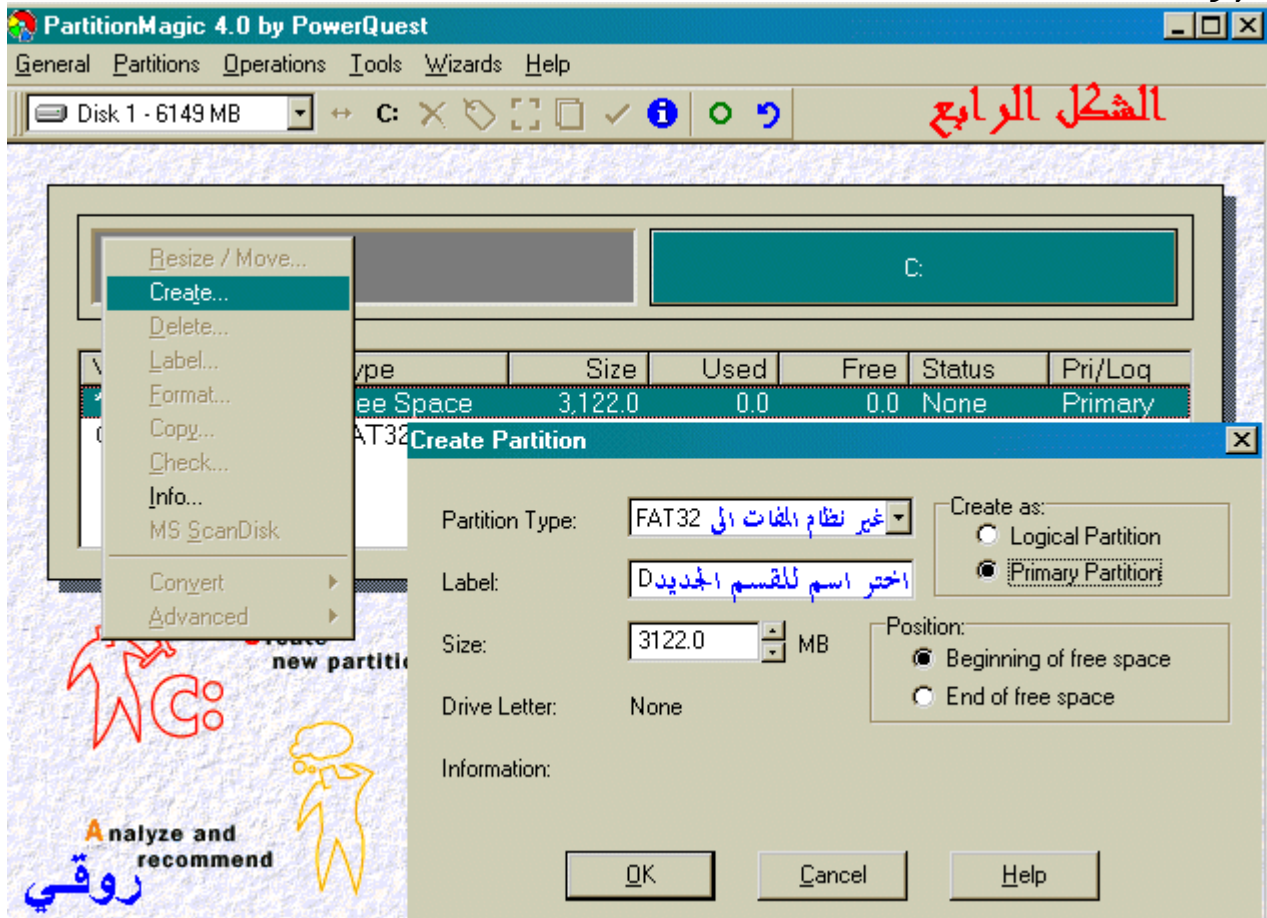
PartitionMagic 4.0 by PowerQuest

General Partitions Operations Tools Wizards Help

Disk 1 - 6149 MB

C:

الشكل الرابع

Resize / Move...
Create...
Delete...
Label...
Format...
Copy...
Check...
Info...
MS ScanDisk
Convert
Advanced

C:

| V | ype | Size | Used | Free | Status | Pri/Log |
|---|---|---|---|---|---|---|
| * | ee Space | 3,122.0 | 0.0 | 0.0 | None | Primary |
| 0 | AT32 | | | | | |

Create Partition

Partition Type: FAT32 غير نظام الملفات الى

Label: اختر اسم للقسم الجديد D

Size: 3122.0 MB

Drive Letter: None

Information:

Create as:
Logical Partition
Primary Partition

Position:
Beginning of free space
End of free space

OK Cancel Help

reate new partiti

C:

Analyze and recommend

روقي